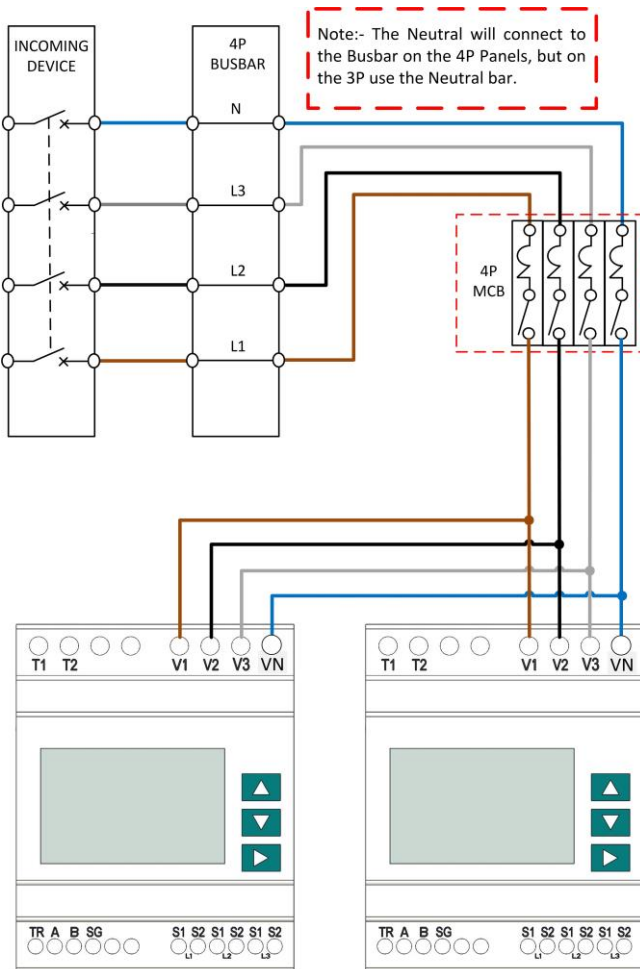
INCOMING DEVICE

4P BUSBAR

Note:- The Neutral will connect to the Busbar on the 4P Panels, but on the 3P use the Neutral bar.

N

L3

L2

L1

4P MCB

T1 T2 V1 V2 V3 VN

T1 T2 V1 V2 V3 VN

TR A B SG S1 S2 S1 S2 S1 S2
L1 L2 L3

TR A B SG S1 S2 S1 S2 S1 S2
L1 L2 L3